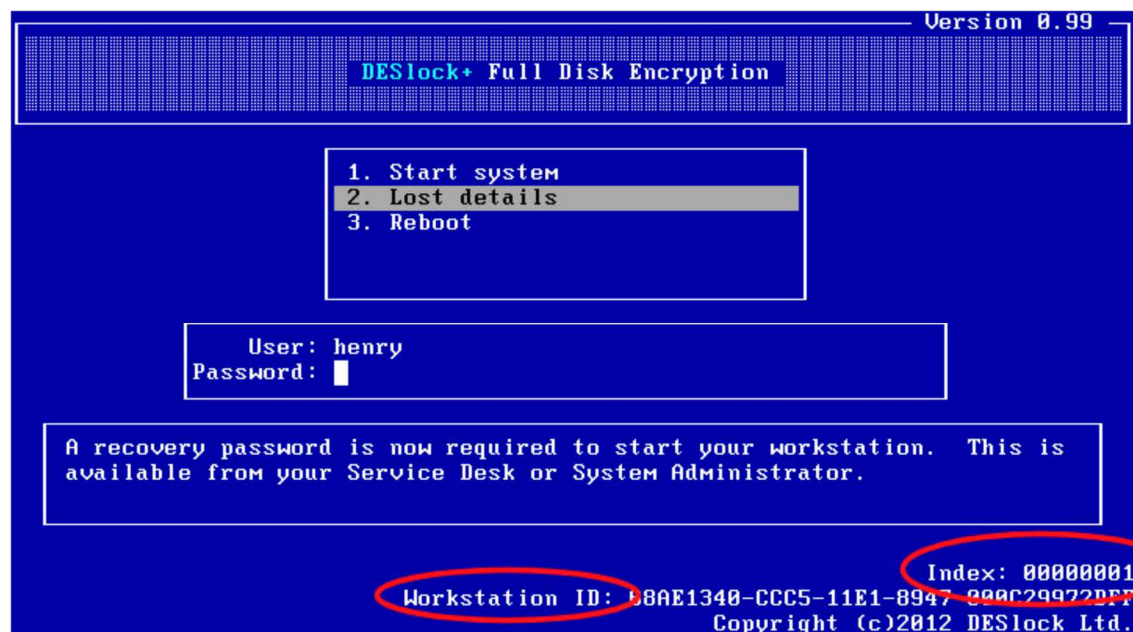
Version 0.99

DESlock+ Full Disk Encryption

1. Start system
2. Lost details
3. Reboot

User: henry
Password:

A recovery password is now required to start your workstation. This is available from your Service Desk or System Administrator.

Index: 00000001
Workstation ID: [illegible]8AE1340-CCC5-11E1-8947-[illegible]
Copyright (c)2012 DESlock Ltd.